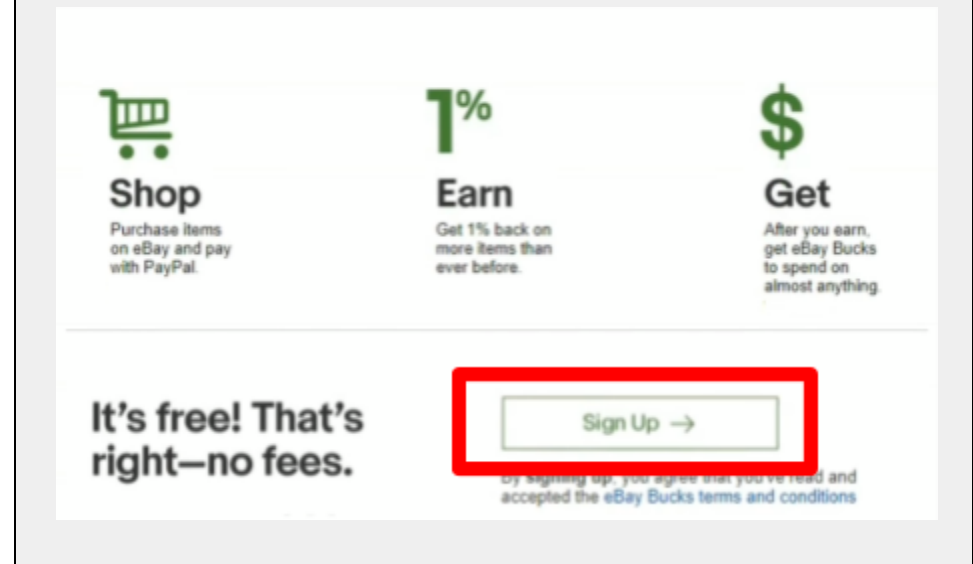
1%

$

Shop
Purchase items on eBay and pay with PayPal.

Earn
Get 1% back on more items than ever before.

Get
After you earn, get eBay Bucks to spend on almost anything.

It's free! That's right—no fees.

Sign Up →

By signing up, you agree that you've read and accepted the eBay Bucks terms and conditions